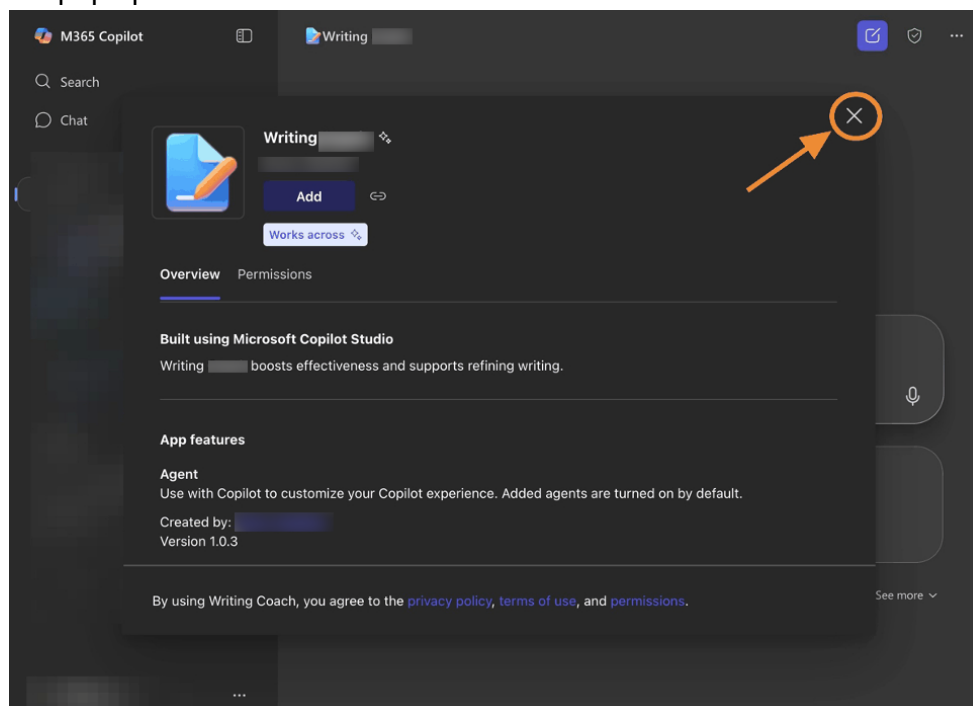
M365 Copilot

Search

Chat

Writing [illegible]

Writing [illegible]

Add

Works across

Overview Permissions

Built using Microsoft Copilot Studio

Writing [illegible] boosts effectiveness and supports refining writing.

App features

Agent

Use with Copilot to customize your Copilot experience. Added agents are turned on by default.

Created by: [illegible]

Version 1.0.3

By using Writing Coach, you agree to the privacy policy, terms of use, and permissions.

See more